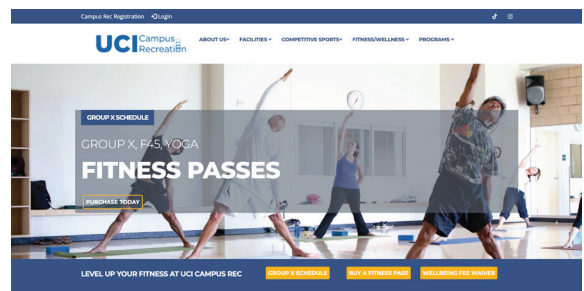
Campus Rec Registration Login

UCI Campus Recreation

ABOUT US FACILITIES COMPETITIVE SPORTS FITNESS/WELLNESS PROGRAMS

GROUP X SCHEDULE

GROUP X, F45, YOGA

FITNESS PASSES

PURCHASE TODAY

LEVEL UP YOUR FITNESS AT UCI CAMPUS REC

GROUP X SCHEDULE

BUY A FITNESS PASS

WELLBEING FEE WAIVER